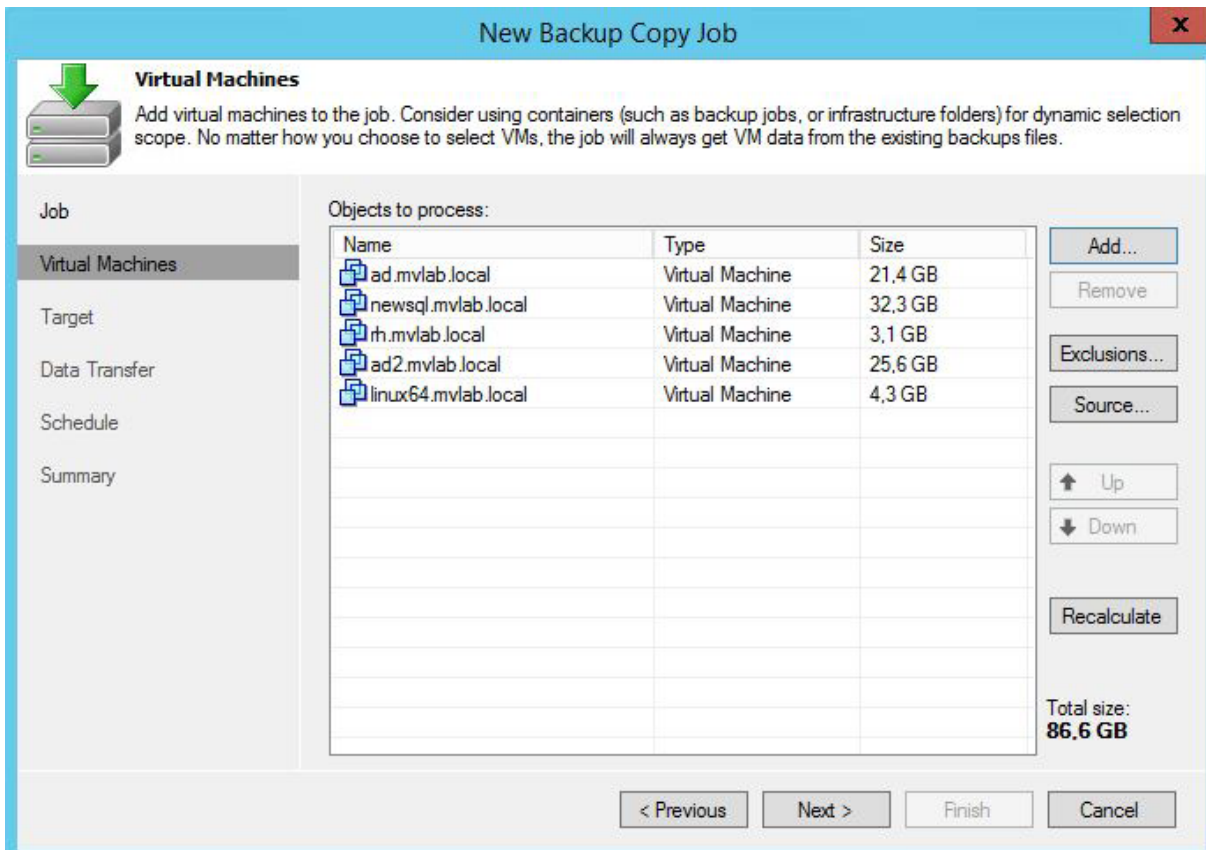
New Backup Copy Job

x

Virtual Machines

Add virtual machines to the job. Consider using containers (such as backup jobs, or infrastructure folders) for dynamic selection scope. No matter how you choose to select VMs, the job will always get VM data from the existing backups files.

Job

Virtual Machines

Target

Data Transfer

Schedule

Summary

Objects to process:

| Name | Type | Size |
|---|---|---|
| ad.mvlab.local | Virtual Machine | 21,4 GB |
| newsql.mvlab.local | Virtual Machine | 32,3 GB |
| rh.mvlab.local | Virtual Machine | 3,1 GB |
| ad2.mvlab.local | Virtual Machine | 25,6 GB |
| linux64.mvlab.local | Virtual Machine | 4,3 GB |

Add...

Remove

Exclusions...

Source...

Up

Down

Recalculate

Total size:
86,6 GB

< Previous

Next >

Finish

Cancel